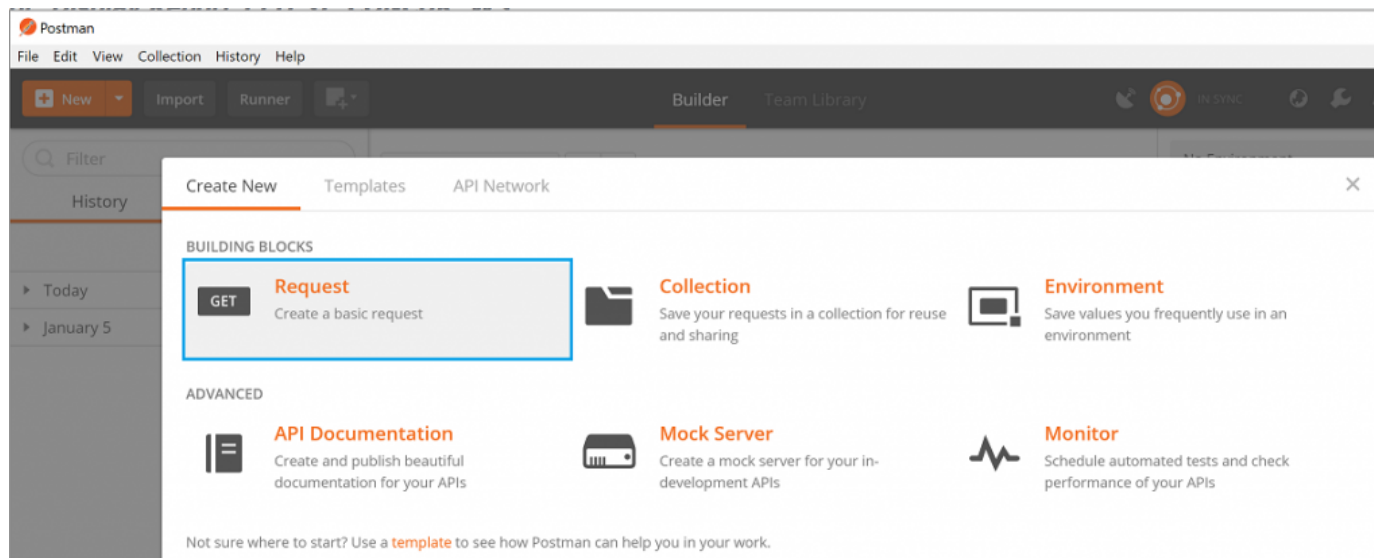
Postman

File Edit View Collection History Help

New Import Runner Builder Team Library IN SYNC

Filter

History

Today

January 5

Create New Templates API Network

BUILDING BLOCKS

GET

Request
Create a basic request

Collection
Save your requests in a collection for reuse and sharing

Environment
Save values you frequently use in an environment

ADVANCED

API Documentation
Create and publish beautiful documentation for your APIs

Mock Server
Create a mock server for your in-development APIs

Monitor
Schedule automated tests and check performance of your APIs

Not sure where to start? Use a template to see how Postman can help you in your work.